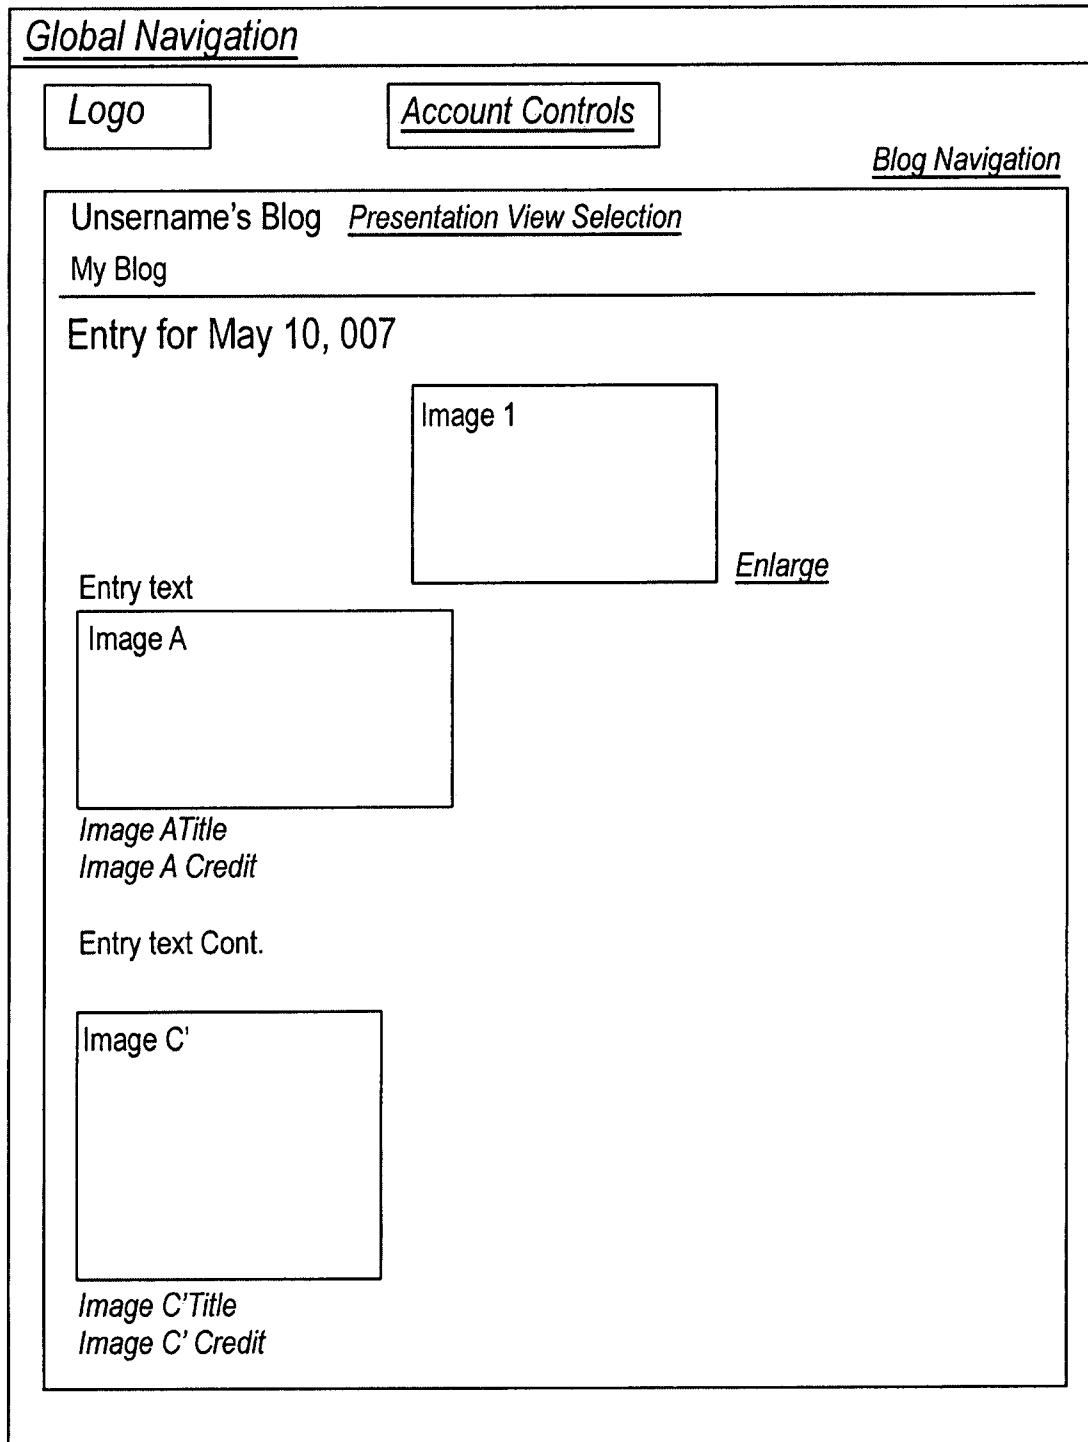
Global Navigation

Logo

Account Controls

Blog Navigation

Unsername's Blog Presentation View Selection

My Blog

Entry for May 10, 007

Image 1

Enlarge

Entry text

Image A

Image ATitle
Image A Credit

Entry text Cont.

Image C'

Image C'Title
Image C' Credit